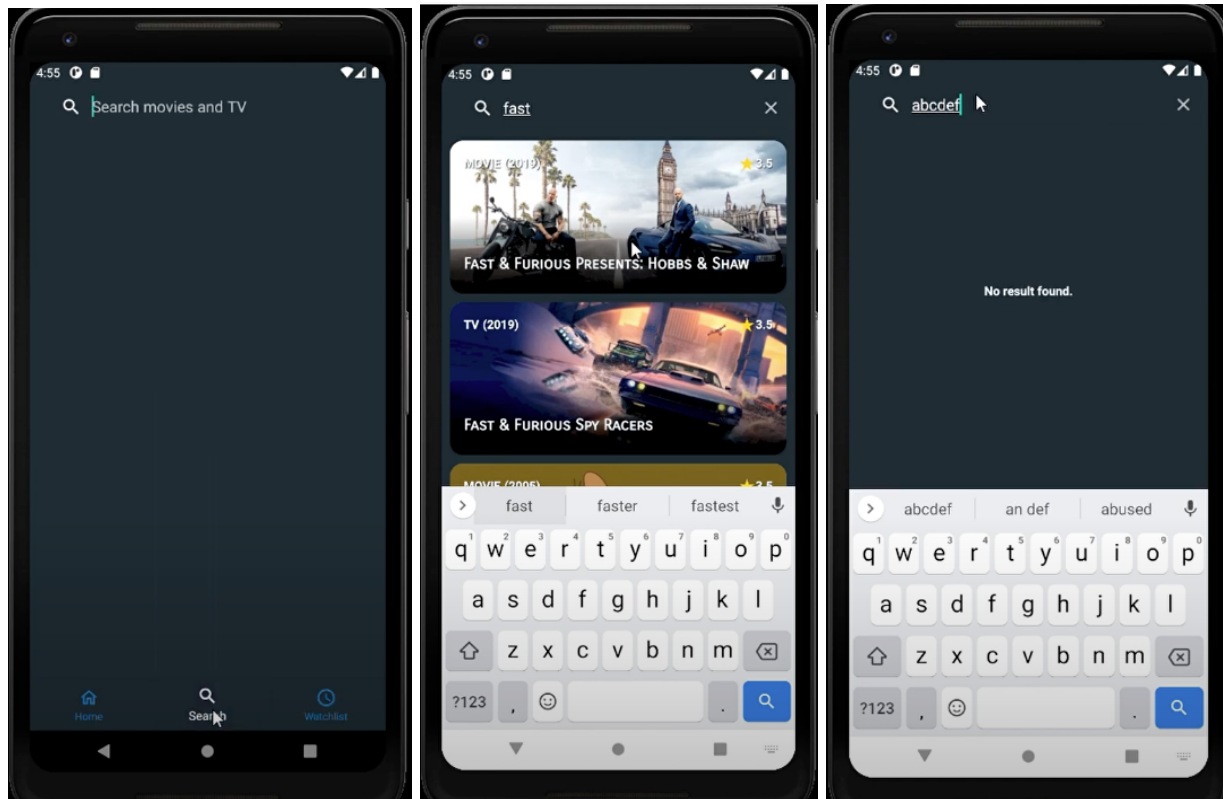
4:55

Search movies and TV

Home
Search
Watchlist

4:55

fast

MOVIE (2019)
3.5
FAST & FURIOUS PRESENTS: HOBBS & SHAW

TV (2019)
3.5
FAST & FURIOUS SPY RACERS

MOVIE (2005)
3.5

fast
faster
fastest

q w e r t y u i o p
a s d f g h j k l
z x c v b n m
?123 ,

4:55

abcdef

No result found.

abcdef
an def
abused

q w e r t y u i o p
a s d f g h j k l
z x c v b n m
?123 ,